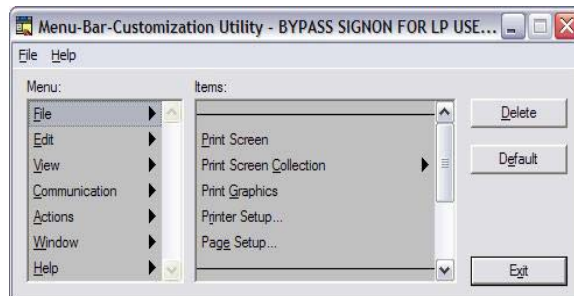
Menu-Bar-Customization Utility - BYPASS SIGNON FOR LP USE...

File Help

Menu:

File
Edit
View
Communication
Actions
Window
Help

Items:

Print Screen
Print Screen Collection
Print Graphics
Printer Setup...
Page Setup...

Delete

Default

Exit